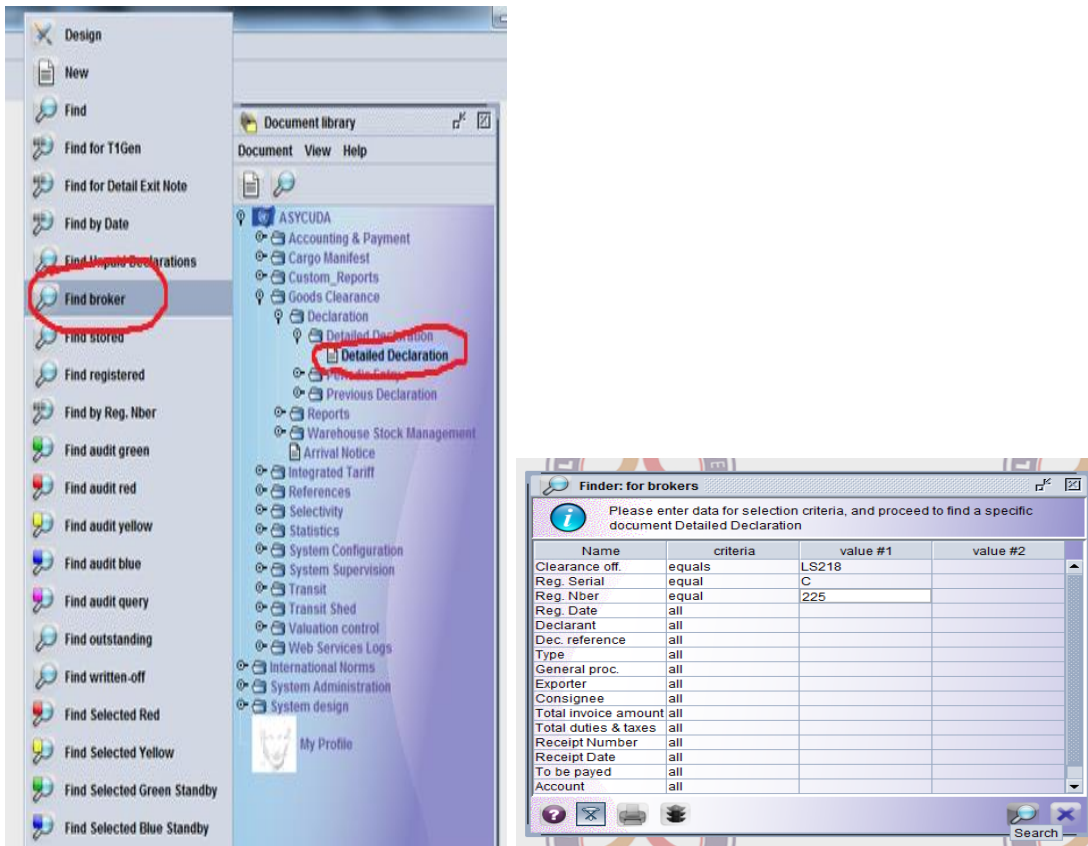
Design
New
Find
Find for T1Gen
Find for Detail Exit Note
Find by Date
Find Unpaid Declarations
Find broker
Find stored
Find registered
Find by Reg. Nber
Find audit green
Find audit red
Find audit yellow
Find audit blue
Find audit query
Find outstanding
Find written-off
Find Selected Red
Find Selected Yellow
Find Selected Green Standby
Find Selected Blue Standby

Document library
Document View Help
ASYCUDA
Accounting & Payment
Cargo Manifest
Custom_Reports
Goods Clearance
Declaration
Detailed Declaration
Detailed Declaration
Periodic Entry
Previous Declaration
Reports
Warehouse Stock Management
Arrival Notice
Integrated Tariff
References
Selectivity
Statistics
System Configuration
System Supervision
Transit
Transit Shed
Valuation control
Web Services Logs
International Norms
System Administration
System design
My Profile

Finder: for brokers
Please enter data for selection criteria, and proceed to find a specific document Detailed Declaration

| Name | criteria | value #1 | value #2 |
|---|---|---|---|
| Clearance off. | equals | LS218 | |
| Reg. Serial | equal | C | |
| Reg. Nber | equal | 225 | |
| Reg. Date | all | | |
| Declarant | all | | |
| Dec. reference | all | | |
| Type | all | | |
| General proc. | all | | |
| Exporter | all | | |
| Consignee | all | | |
| Total invoice amount | all | | |
| Total duties & taxes | all | | |
| Receipt Number | all | | |
| Receipt Date | all | | |
| To be payed | all | | |
| Account | all | | |

Search